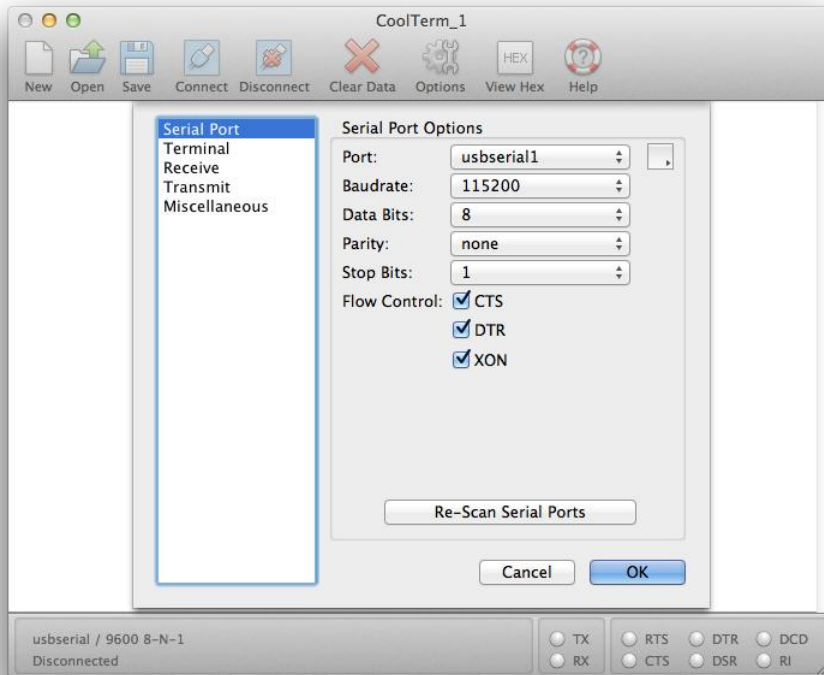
CoolTerm_1

New Open Save Connect Disconnect Clear Data Options HEX View Hex Help

Serial Port
Terminal
Receive
Transmit
Miscellaneous

Serial Port Options

Port: usbserial1
Baudrate: 115200
Data Bits: 8
Parity: none
Stop Bits: 1
Flow Control: CTS
DTR
XON

Re-Scan Serial Ports

Cancel OK

usbserial / 9600 8-N-1
Disconnected

TX
RX

RTS
CTS
DTR
DSR
DCD
RI